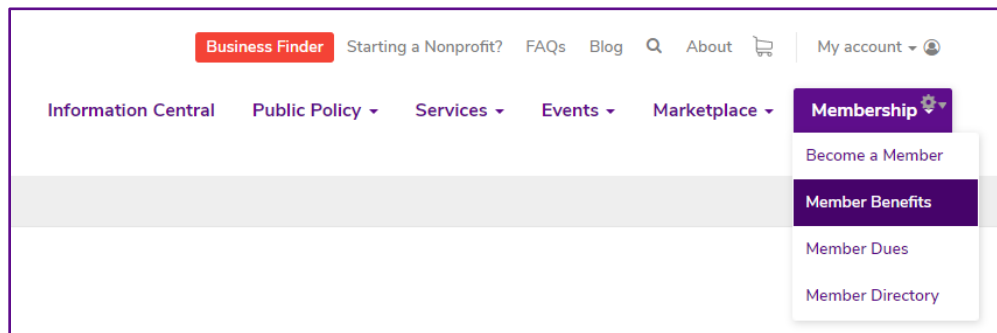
Business Finder Starting a Nonprofit? FAQs Blog About My account

Information Central Public Policy Services Events Marketplace Membership

Become a Member
Member Benefits
Member Dues
Member Directory